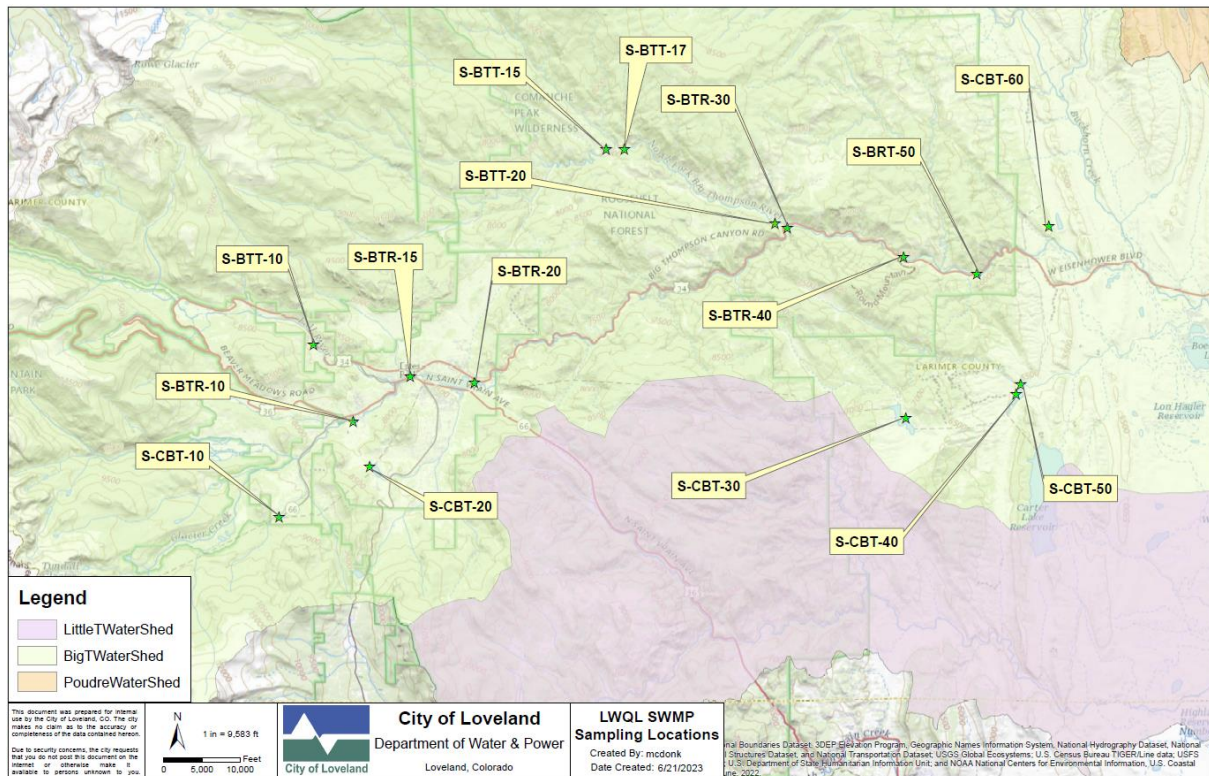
Rowe Glacier

S-BTT-15
S-BTT-17
COMANCHE PEAK WILDERNESS
S-BTR-30
S-CBT-60
S-BRT-50
S-BTT-20
ROOSEVELT NATIONAL FOREST
BIG THOMPSON CANYON RD
W EISENHOWER BLVD
LARIMER COUNTY
S-BTT-10
S-BTR-15
S-BTR-20
S-BTR-40
BEAVER MEADOWS ROAD
N SAINT VRAIN AVE
S-BTR-10
LARIMER COUNTY
Lon Hagler Reservoir
S-CBT-10
S-CBT-30
S-CBT-50
S-CBT-20
Carter Lake Reservoir
S-CBT-40

Legend
LittleTWaterShed
BigTWaterShed
PoudreWaterShed

This document was prepared for internal use by the City of Loveland, CO. The city makes no claim as to the accuracy or completeness of the data contained hereon.

Due to security concerns, the city requests that you do not post this document on the internet or otherwise make it available to persons unknown to you.

N
1 in = 9,583 ft
Feet
0 5,000 10,000

City of Loveland
City of Loveland
Department of Water & Power
Loveland, Colorado

LWQL SWMP
Sampling Locations
Created By: mcdonk
Date Created: 6/21/2023

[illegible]nal Boundaries Dataset, 3DEP Elevation Program, Geographic Names Information System, National Hydrography Dataset, National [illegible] Structures Dataset, and National Transportation Dataset; USGS Global Ecosystems; U.S. Census Bureau TIGER/Line data; USFS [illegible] U.S. Department of State Humanitarian Information Unit; and NOAA National Centers for Environmental Information, U.S. Coastal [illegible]une, 2022.